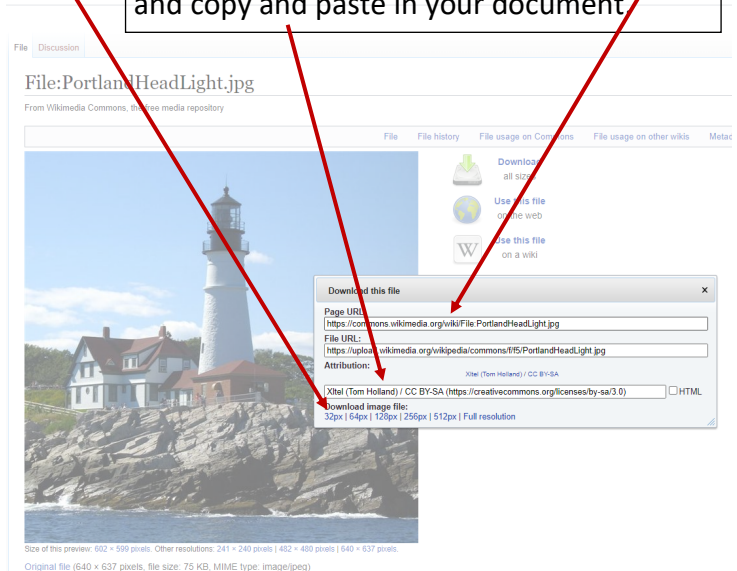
and copy and paste in your document.

File Discussion

File:PortlandHeadLight.jpg

From Wikimedia Commons, the free media repository

File File history File usage on Commons File usage on other wikis Metad

Download all sizes

Use this file on the web

Use this file on a wiki

Download this file ×

Page URL:
https://commons.wikimedia.org/wiki/File:PortlandHeadLight.jpg

File URL:
https://upload.wikimedia.org/wikipedia/commons/f/f5/PortlandHeadLight.jpg

Attribution:
Xitel (Tom Holland) / CC BY-SA

Xitel (Tom Holland) / CC BY-SA (https://creativecommons.org/licenses/by-sa/3.0) HTML

Download image file:
32px | 64px | 128px | 256px | 512px | Full resolution

Size of this preview: 602 × 599 pixels. Other resolutions: 241 × 240 pixels | 482 × 480 pixels | 640 × 637 pixels.

Original file (640 × 637 pixels, file size: 75 KB, MIME type: image/jpeg)